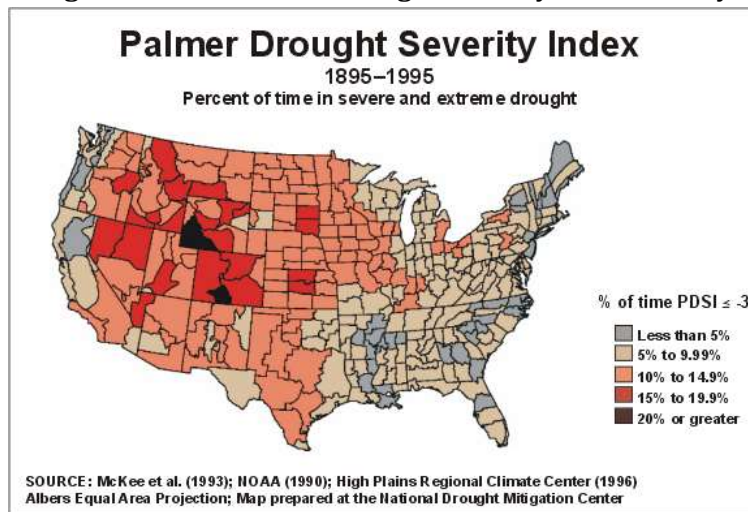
Palmer Drought Severity Index

1895–1995

Percent of time in severe and extreme drought

% of time PDSI $\leq$ -3

Less than 5%

5% to 9.99%

10% to 14.9%

15% to 19.9%

20% or greater

SOURCE: McKee et al. (1993); NOAA (1990); High Plains Regional Climate Center (1996)
Albers Equal Area Projection; Map prepared at the National Drought Mitigation Center